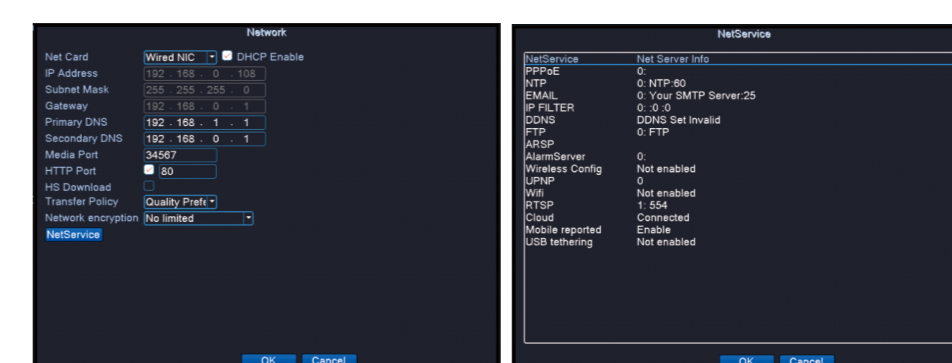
Network

| | |
|---|---|
| Net Card | Wired NIC DHCP Enable |
| IP Address | 192 . 168 . 0 . 108 |
| Subnet Mask | 255 . 255 . 255 . 0 |
| Gateway | 192 . 168 . 0 . 1 |
| Primary DNS | 192 . 168 . 1 . 1 |
| Secondary DNS | 192 . 168 . 0 . 1 |
| Media Port | 34567 |
| HTTP Port | 80 |
| HS Download | |
| Transfer Policy | Quality Prefe |
| Network encryption | No limited |

NetService

OK Cancel

NetService

| NetService | Net Server Info |
|---|---|
| PPPoE | 0: |
| NTP | 0: NTP:60 |
| EMAIL | 0: Your SMTP Server:25 |
| IP FILTER | 0: :0 :0 |
| DDNS | DDNS Set Invalid |
| FTP | 0: FTP |
| ARSP | |
| AlarmServer | 0: |
| Wireless Config | Not enabled |
| UPNP | 0 |
| Wifi | Not enabled |
| RTSP | 1: 554 |
| Cloud | Connected |
| Mobile reported | Enable |
| USB tethering | Not enabled |

OK Cancel